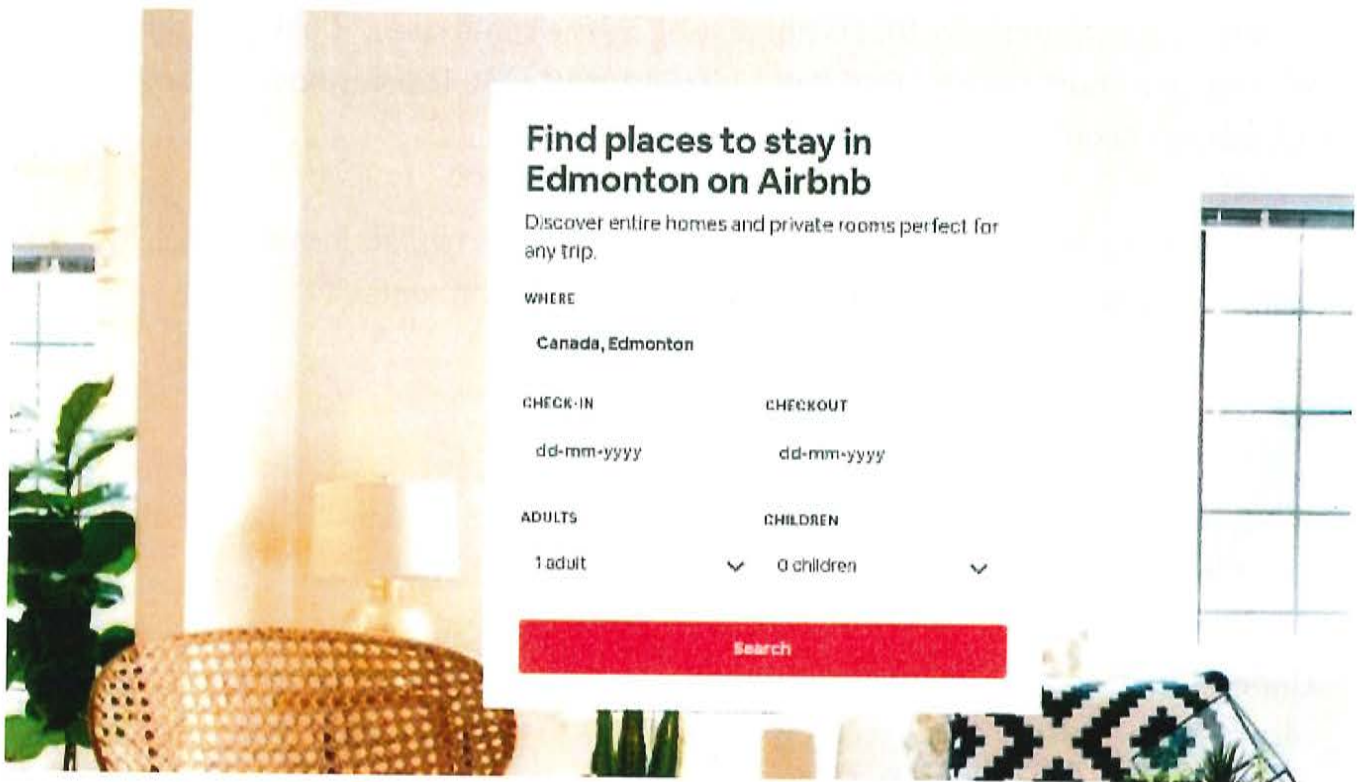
Find places to stay in Edmonton on Airbnb

Discover entire homes and private rooms perfect for any trip.

WHERE

Canada, Edmonton

CHECK-IN

dd-mm-yyyy

CHECKOUT

dd-mm-yyyy

ADULTS

1 adult

CHILDREN

0 children

Search